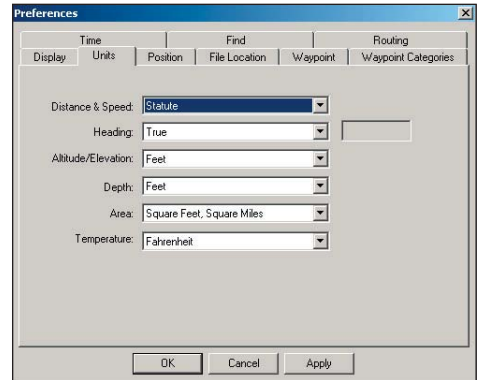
Preferences

Time
Find
Routing
Display
Units
Position
File Location
Waypoint
Waypoint Categories

Distance & Speed: Statute
Heading: True
Altitude/Elevation: Feet
Depth: Feet
Area: Square Feet, Square Miles
Temperature: Fahrenheit

OK
Cancel
Apply